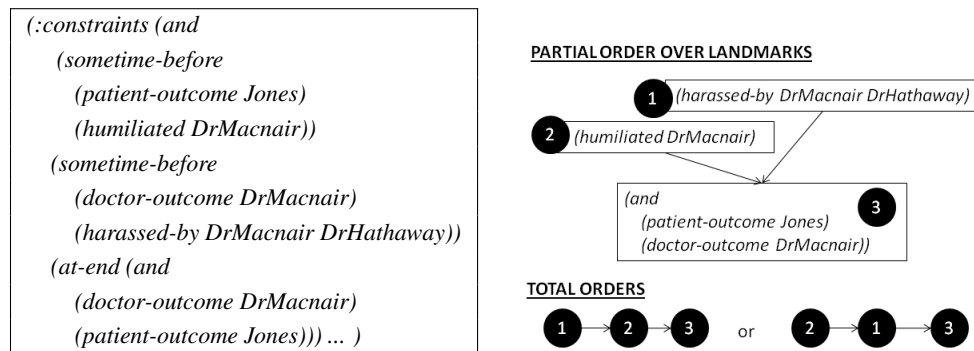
(:constraints (and
(sometime-before
(patient-outcome Jones)
(humiliated DrMacnair))
(sometime-before
(doctor-outcome DrMacnair)
(harassed-by DrMacnair DrHathaway))
(at-end (and
(doctor-outcome DrMacnair)
(patient-outcome Jones))) ... )

PARTIAL ORDER OVER LANDMARKS

1 (harassed-by DrMacnair DrHathaway)

2 (humiliated DrMacnair)

(and
(patient-outcome Jones)
(doctor-outcome DrMacnair)) 3

TOTAL ORDERS

1 2 3 or 2 1 3